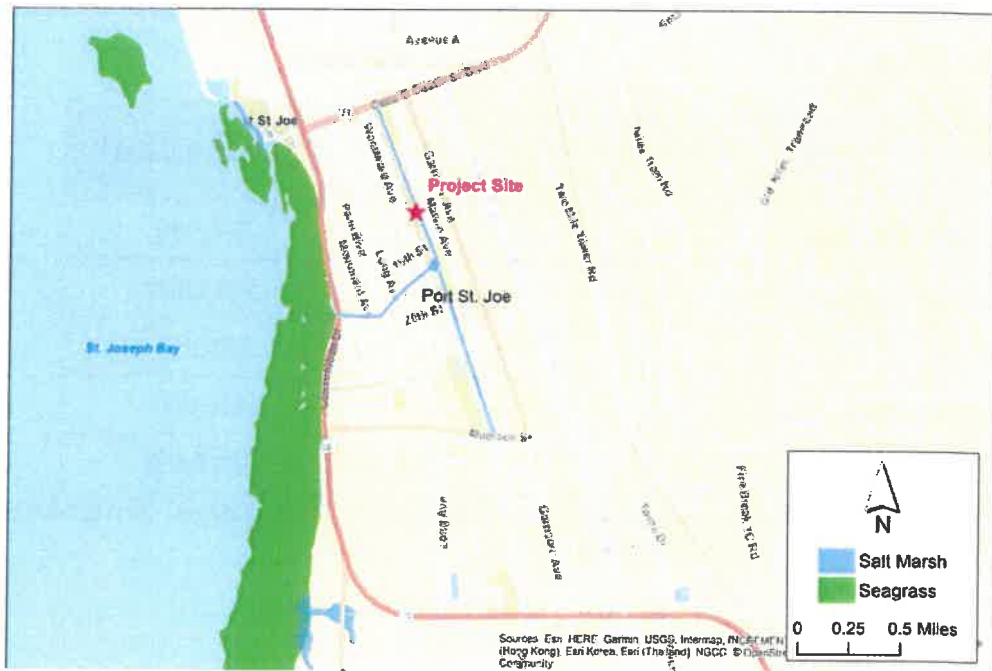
Avenue A

t St Joe

Woodward Ave

Garrison Ave

Project Site

Palm Blvd

Monument Av

Long Av

16th St

Marvin Ave

Port St. Joe

20th St

Tapper Tower Rd

Trout Rd

St. Joseph Bay

Madison St

Long Ave

Garrison Ave

Fire Break 7C Rd

N

Salt Marsh

Seagrass

0 0.25 0.5 Miles

Sources: Esri, HERE, Garmin, USGS, Intermap, INCREMEN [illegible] (Hong Kong), Esri Korea, Esri (Thailand), NGCC, © OpenStre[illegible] Community